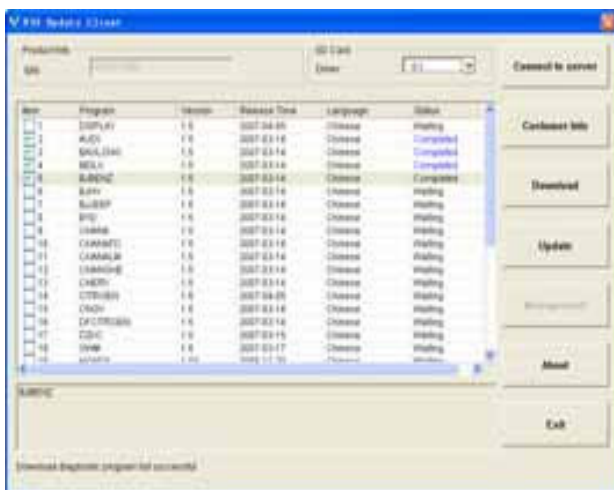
X00 Update Client

Product Info
S/N

SD Card
Driver
E:\

Connect to server

| Item | Program | Version | Release Time | Language | Status |
|---|---|---|---|---|---|
| 1 | DISPLAY | 1.0 | 2007-04-05 | Chinese | Waiting |
| 2 | AUDI | 1.0 | 2007-03-14 | Chinese | Completed |
| 3 | BAOLONG | 1.0 | 2007-03-14 | Chinese | Completed |
| 4 | BENJI | 1.0 | 2007-03-14 | Chinese | Completed |
| 5 | BJBENZ | 1.0 | 2007-03-14 | Chinese | Completed |
| 6 | BJHY | 1.0 | 2007-03-18 | Chinese | Waiting |
| 7 | BJJEEP | 1.0 | 2007-03-18 | Chinese | Waiting |
| 8 | BYD | 1.0 | 2007-03-18 | Chinese | Waiting |
| 9 | CHANA | 1.0 | 2007-03-14 | Chinese | Waiting |
| 10 | CHANAFC | 1.0 | 2007-03-18 | Chinese | Waiting |
| 11 | CHANALM | 1.0 | 2007-03-14 | Chinese | Waiting |
| 12 | CHANGHE | 1.0 | 2007-03-14 | Chinese | Waiting |
| 13 | CHERY | 1.0 | 2007-03-14 | Chinese | Waiting |
| 14 | CITROEN | 1.0 | 2007-04-05 | Chinese | Waiting |
| 15 | CNGV | 1.0 | 2007-03-18 | Chinese | Waiting |
| 16 | DFCITROEN | 1.0 | 2007-03-14 | Chinese | Waiting |
| 17 | DSHC | 1.0 | 2007-03-15 | Chinese | Waiting |
| 18 | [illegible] | 1.0 | 2007-03-17 | Chinese | Waiting |

Customer Info

Download

Update

Management

About

BJBENZ

Exit

Download diagnostic program list successful